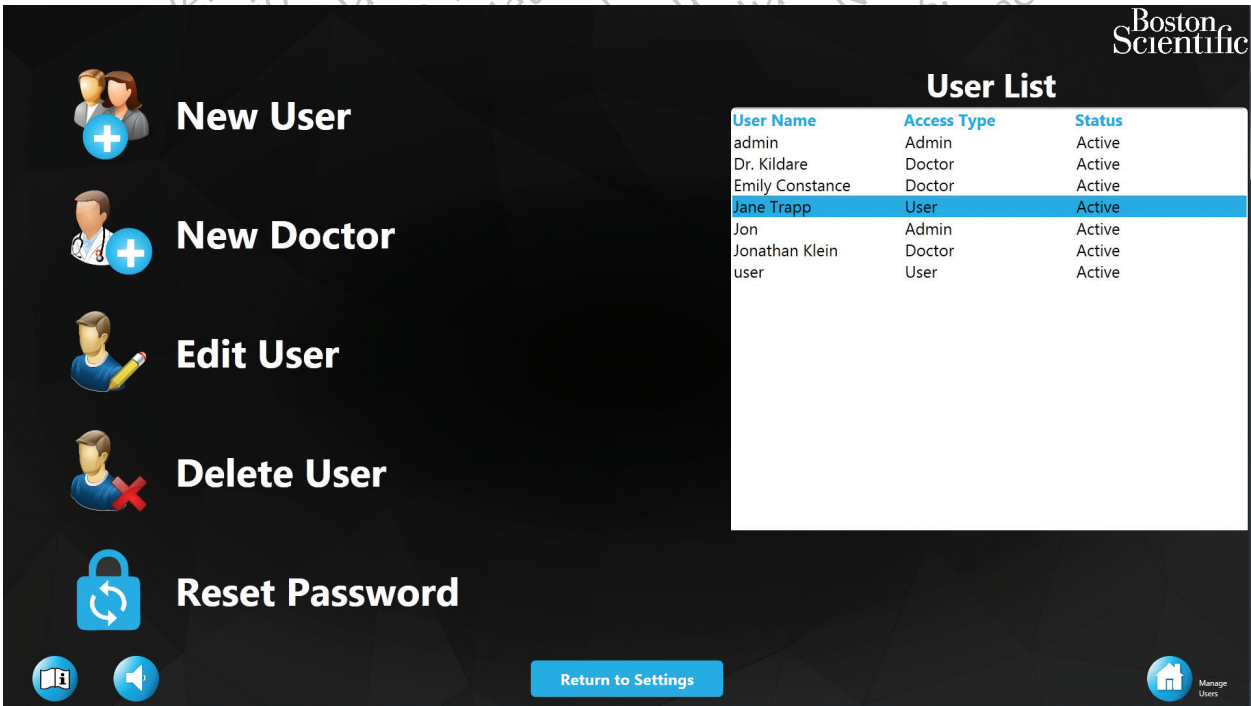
Boston Scientific

New User

New Doctor

Edit User

Delete User

Reset Password

User List

| User Name | Access Type | Status |
|---|---|---|
| admin | Admin | Active |
| Dr. Kildare | Doctor | Active |
| Emily Constance | Doctor | Active |
| Jane Trapp | User | Active |
| Jon | Admin | Active |
| Jonathan Klein | Doctor | Active |
| user | User | Active |

Return to Settings

Manage Users